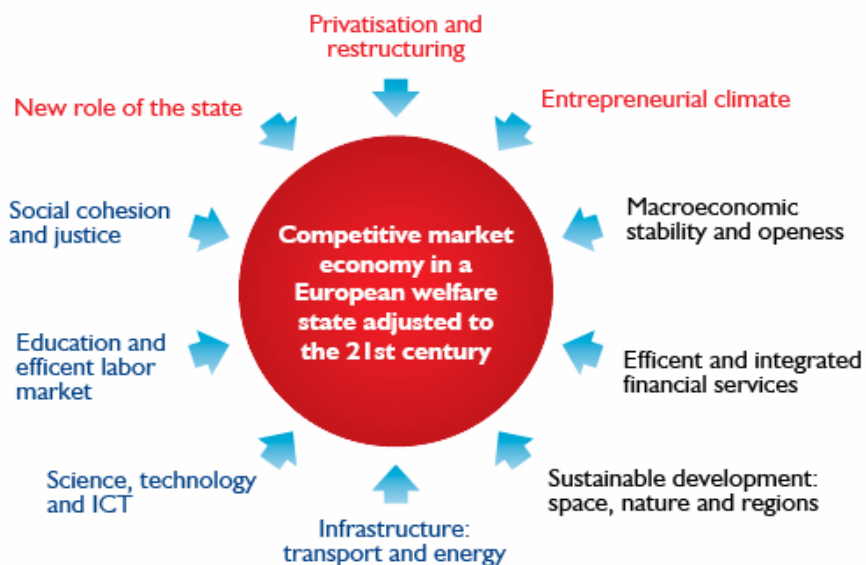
Privatisation and restructuring

New role of the state

Entrepreneurial climate

Social cohesion and justice

Competitive market economy in a European welfare state adjusted to the 21st century

Macroeconomic stability and openess

Education and efficent labor market

Efficent and integrated financial services

Science, technology and ICT

Sustainable development: space, nature and regions

Infrastructure: transport and energy